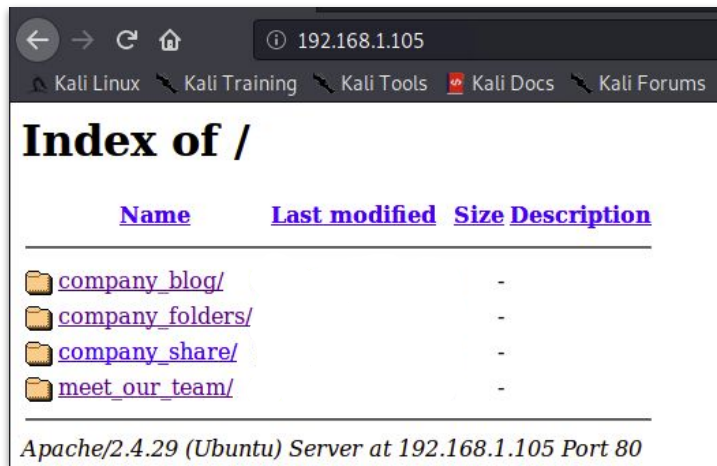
192.168.1.105

Kali Linux Kali Training Kali Tools Kali Docs Kali Forums

# Index of /

| Name | Last modified | Size | Description |
|---|---|---|---|
| company_blog/ | | - | |
| company_folders/ | | - | |
| company_share/ | | - | |
| meet_our_team/ | | - | |

Apache/2.4.29 (Ubuntu) Server at 192.168.1.105 Port 80